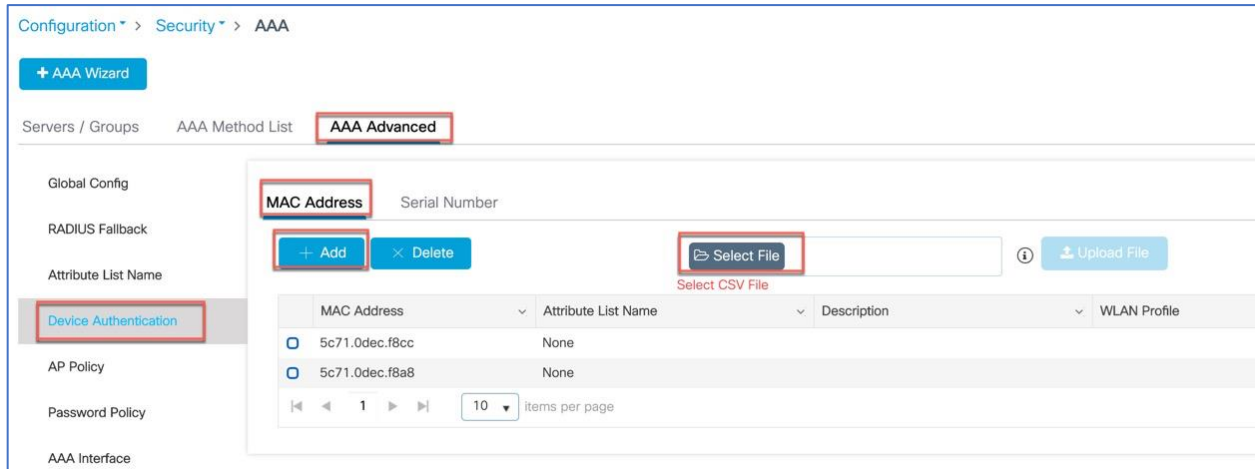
Configuration > Security > AAA

+ AAA Wizard

Servers / Groups AAA Method List AAA Advanced

Global Config
RADIUS Fallback
Attribute List Name
Device Authentication
AP Policy
Password Policy
AAA Interface

MAC Address Serial Number

+ Add × Delete

Select File
Select CSV File

Upload File

| MAC Address | Attribute List Name | Description | WLAN Profile |
|---|---|---|---|
| 5c71.0dec.f8cc | None | | |
| 5c71.0dec.f8a8 | None | | |

1 10 items per page